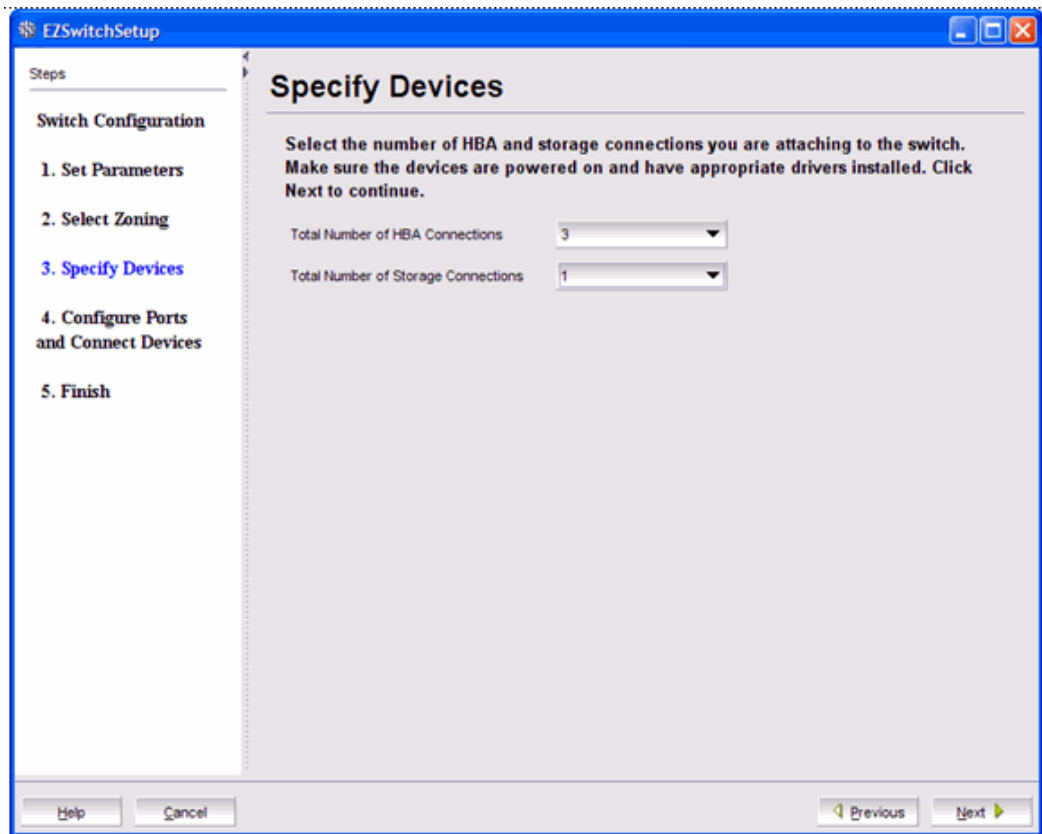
EZSwitchSetup

Steps

Switch Configuration

1. Set Parameters

2. Select Zoning

3. Specify Devices

4. Configure Ports and Connect Devices

5. Finish

Specify Devices

Select the number of HBA and storage connections you are attaching to the switch. Make sure the devices are powered on and have appropriate drivers installed. Click Next to continue.

Total Number of HBA Connections 3

Total Number of Storage Connections 1

Help Cancel

Previous Next